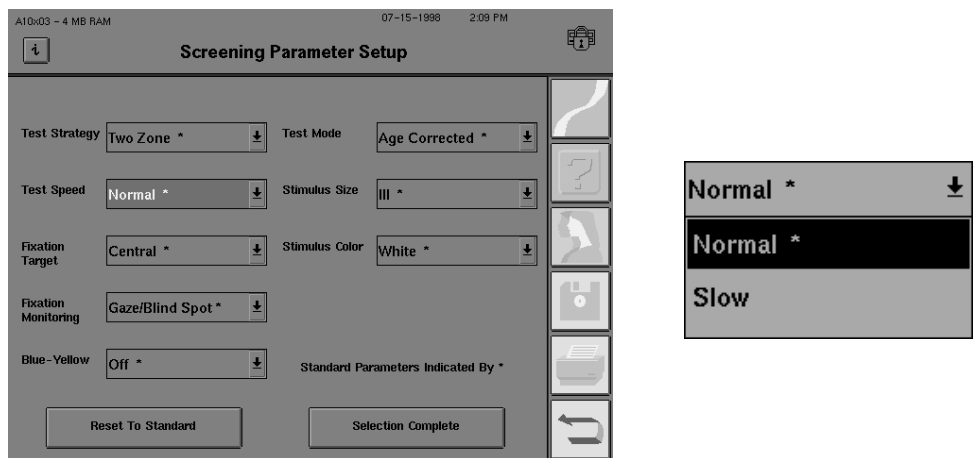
A10x03 – 4 MB RAM

07-15-1998 2:09 PM

i

Screening Parameter Setup

Test Strategy Two Zone *

Test Mode Age Corrected *

Test Speed Normal *

Stimulus Size III *

Fixation Target Central *

Stimulus Color White *

Fixation Monitoring Gaze/Blind Spot *

Blue-Yellow Off *

Standard Parameters Indicated By *

Reset To Standard

Selection Complete

Normal *

Normal *

Slow